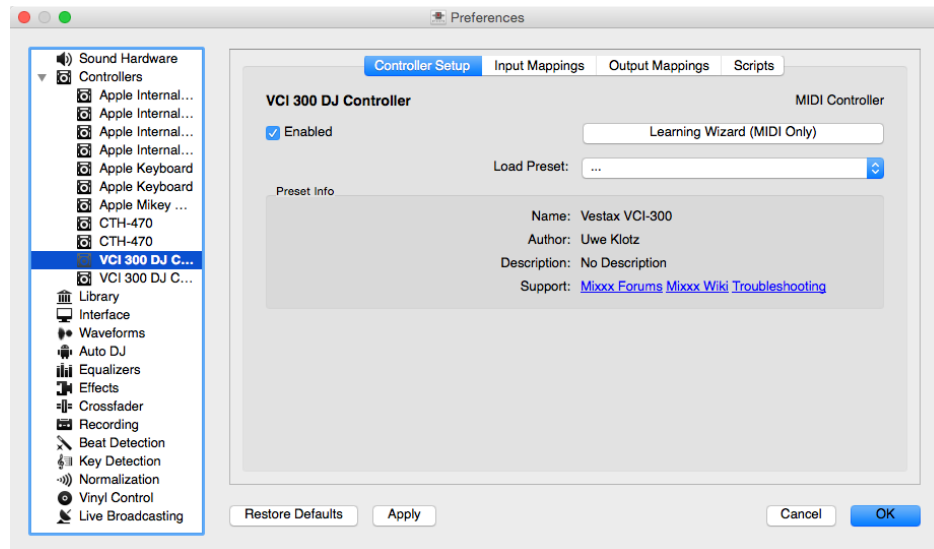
Preferences

Sound Hardware
Controllers
Apple Internal...
Apple Internal...
Apple Internal...
Apple Internal...
Apple Keyboard
Apple Keyboard
Apple Mikey ...
CTH-470
CTH-470
VCI 300 DJ C...
VCI 300 DJ C...
Library
Interface
Waveforms
Auto DJ
Equalizers
Effects
Crossfader
Recording
Beat Detection
Key Detection
Normalization
Vinyl Control
Live Broadcasting

Controller Setup | Input Mappings | Output Mappings | Scripts

VCI 300 DJ Controller

MIDI Controller

Enabled

Learning Wizard (MIDI Only)

Load Preset: ...

Preset Info

Name: Vestax VCI-300
Author: Uwe Klotz
Description: No Description
Support: Mixxx Forums Mixxx Wiki Troubleshooting

Restore Defaults
Apply
Cancel
OK